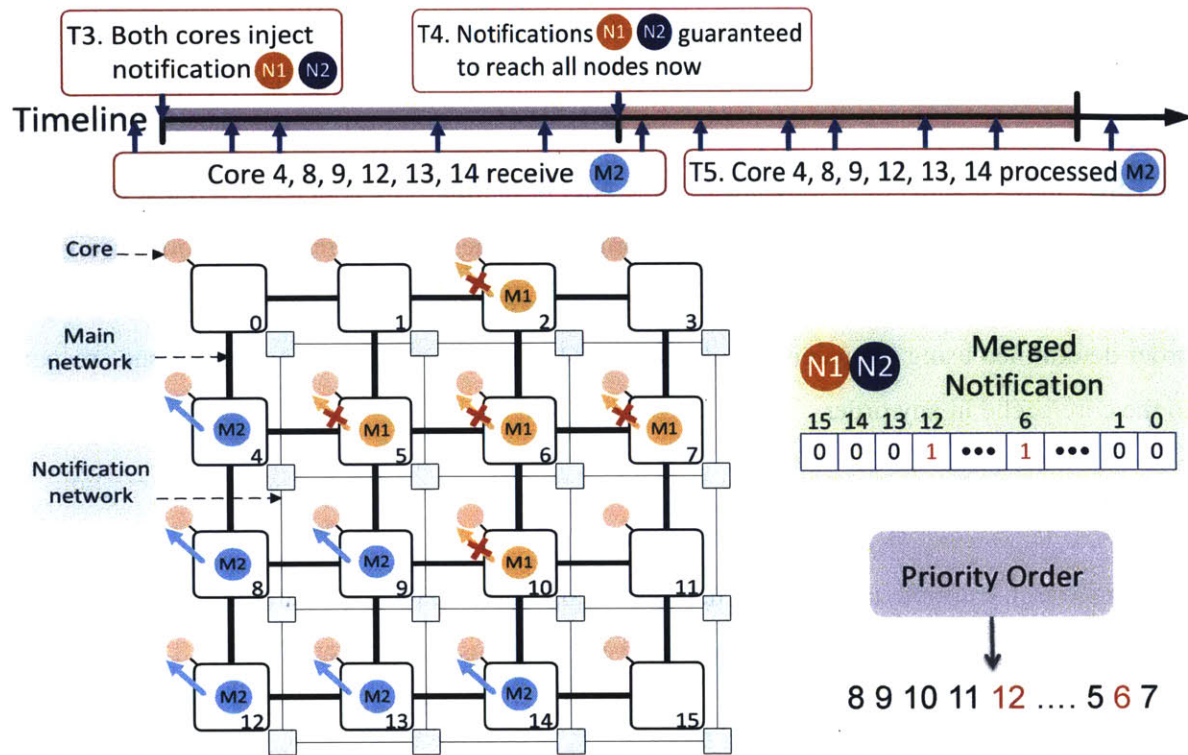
T3. Both cores inject notification N1 N2

T4. Notifications N1 N2 guaranteed to reach all nodes now

Timeline

Core 4, 8, 9, 12, 13, 14 receive M2

T5. Core 4, 8, 9, 12, 13, 14 processed M2

Core

Main network

Notification network

0 1 M1 2 3

M2 4 M1 5 M1 6 M1 7

M2 8 M2 9 M1 10 11

M2 12 M2 13 M2 14 15

N1 N2 Merged Notification

| 15 | 14 | 13 | 12 | | 6 | | 1 | 0 |
|---|---|---|---|---|---|---|---|---|
| 0 | 0 | 0 | 1 | ••• | 1 | ••• | 0 | 0 |

Priority Order

8 9 10 11 12 .... 5 6 7